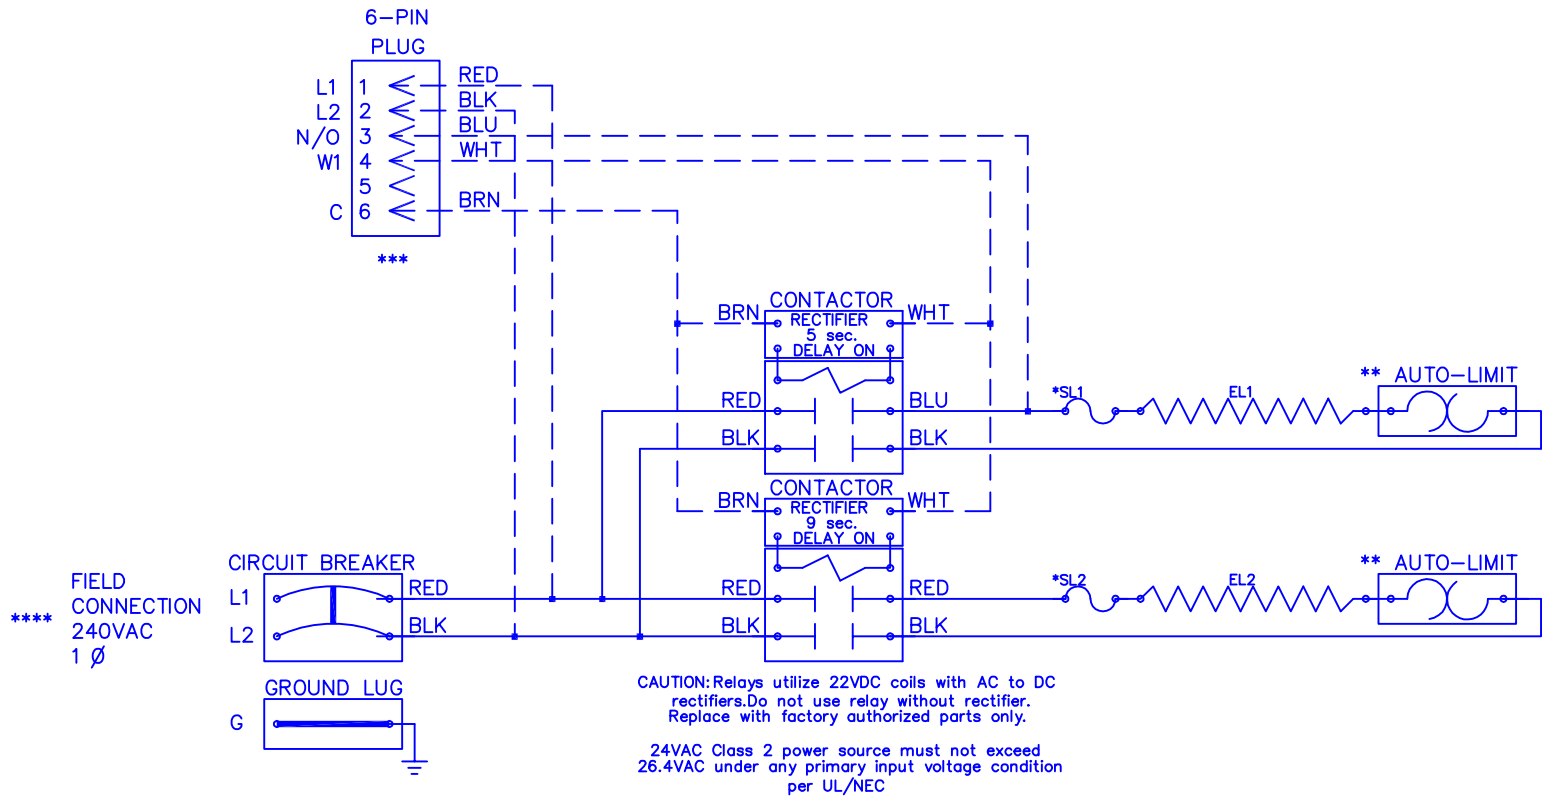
6-PIN
PLUG

L1 1
L2 2
N/O 3
W1 4
5
C 6

RED
BLK
BLU
WHT
BRN

***

BRN CONTACTOR WHT
RECTIFIER
5 sec.
DELAY ON

RED BLU
BLK BLK

*SL1 EL1 ** AUTO-LIMIT

BRN CONTACTOR WHT
RECTIFIER
9 sec.
DELAY ON

**** FIELD CONNECTION 240VAC 1 Ø

CIRCUIT BREAKER
L1 RED
L2 BLK

RED RED
BLK BLK

*SL2 EL2 ** AUTO-LIMIT

GROUND LUG
G

CAUTION: Relays utilize 22VDC coils with AC to DC rectifiers. Do not use relay without rectifier. Replace with factory authorized parts only.

24VAC Class 2 power source must not exceed 26.4VAC under any primary input voltage condition per UL/NEC